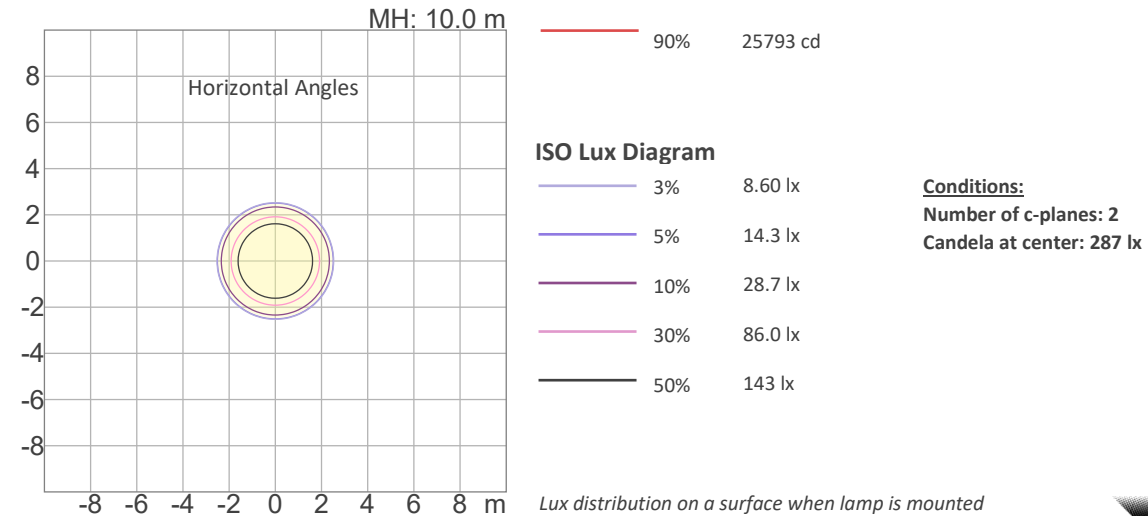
MH: 10.0 m

8
6
4
2
0
-2
-4
-6
-8

Horizontal Angles

-8 -6 -4 -2 0 2 4 6 8 m

90% 25793 cd

**ISO Lux Diagram**

3% 8.60 lx

5% 14.3 lx

10% 28.7 lx

30% 86.0 lx

50% 143 lx

**Conditions:**
**Number of c-planes: 2**
**Candela at center: 287 lx**

*Lux distribution on a surface when lamp is mounted*